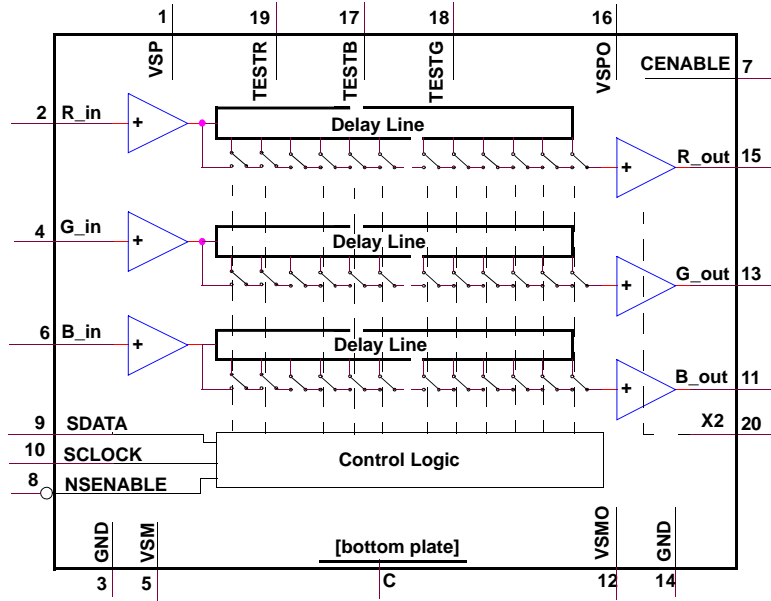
1 19 17 18 16

VSP TESTR TESTB TESTG VSPO

CENABLE 7

2 R_in

+

Delay Line

+

R_out 15

4 G_in

+

Delay Line

+

G_out 13

6 B_in

+

Delay Line

+

B_out 11

9 SDATA

X2 20

10 SCLOCK

Control Logic

8 NSENABLE

GND VSM

[bottom plate]

VSMO GND

3 5 C 12 14